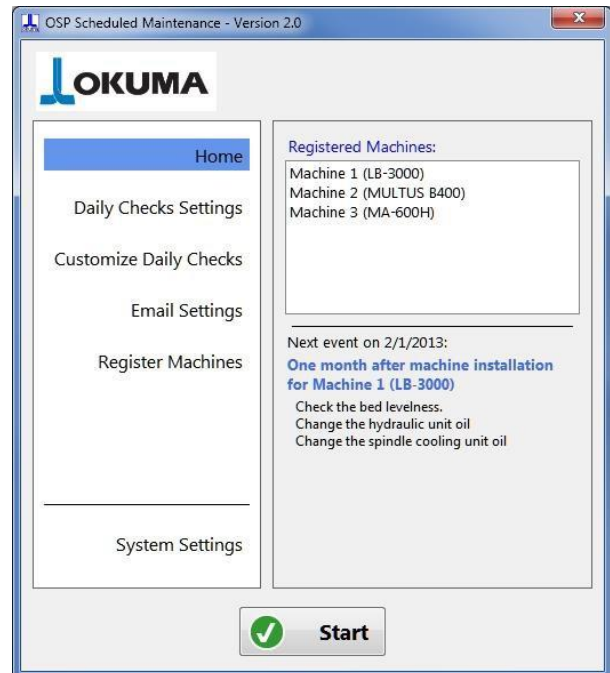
OSP Scheduled Maintenance - Version 2.0

OKUMA

Home

Daily Checks Settings

Customize Daily Checks

Email Settings

Register Machines

System Settings

Registered Machines:

Machine 1 (LB-3000)
Machine 2 (MULTUS B400)
Machine 3 (MA-600H)

Next event on 2/1/2013:

One month after machine installation for Machine 1 (LB-3000)

Check the bed levelness.
Change the hydraulic unit oil
Change the spindle cooling unit oil

Start